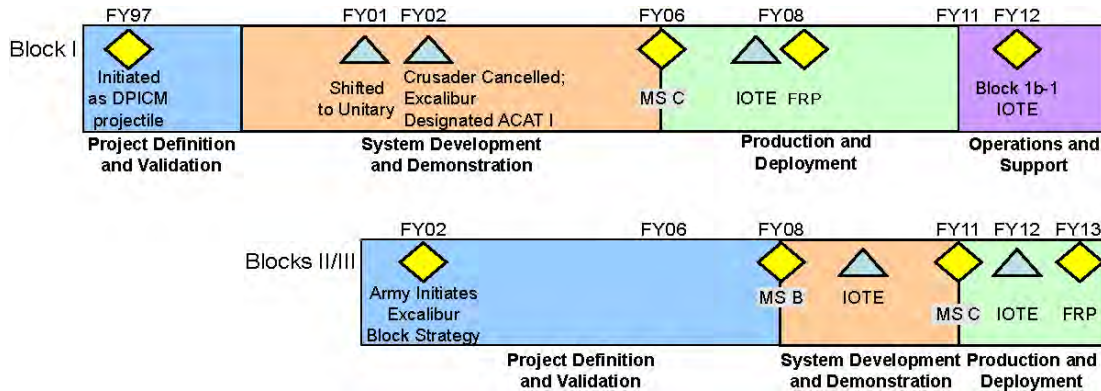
FY97 FY01 FY02 FY06 FY08 FY11 FY12

Block I

Initiated as DPICM projectile

Shifted to Unitary

Crusader Cancelled; Excalibur Designated ACAT I

MS C

IOTE

FRP

Block 1b-1 IOTE

Project Definition and Validation

System Development and Demonstration

Production and Deployment

Operations and Support

FY02 FY06 FY08 FY11 FY12 FY13

Blocks II/III

Army Initiates Excalibur Block Strategy

MS B

IOTE

MS C

IOTE

FRP

Project Definition and Validation

System Development and Demonstration

Production and Deployment